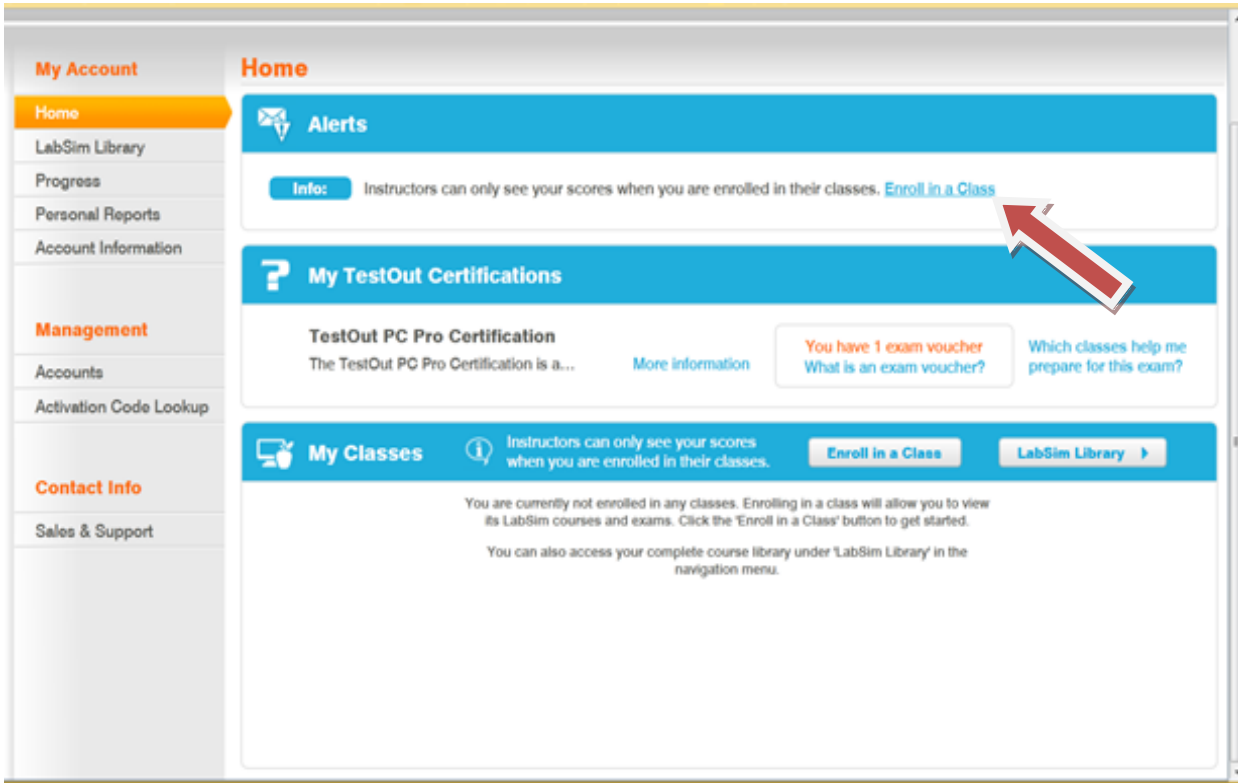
My Account

Home

LabSim Library

Progress

Personal Reports

Account Information

Management

Accounts

Activation Code Lookup

Contact Info

Sales & Support

Home

Alerts

Info: Instructors can only see your scores when you are enrolled in their classes. Enroll in a Class

My TestOut Certifications

TestOut PC Pro Certification

The TestOut PC Pro Certification is a...

More information

You have 1 exam voucher

What is an exam voucher?

Which classes help me prepare for this exam?

My Classes

Instructors can only see your scores when you are enrolled in their classes.

Enroll in a Class

LabSim Library

You are currently not enrolled in any classes. Enrolling in a class will allow you to view its LabSim courses and exams. Click the 'Enroll in a Class' button to get started.

You can also access your complete course library under 'LabSim Library' in the navigation menu.